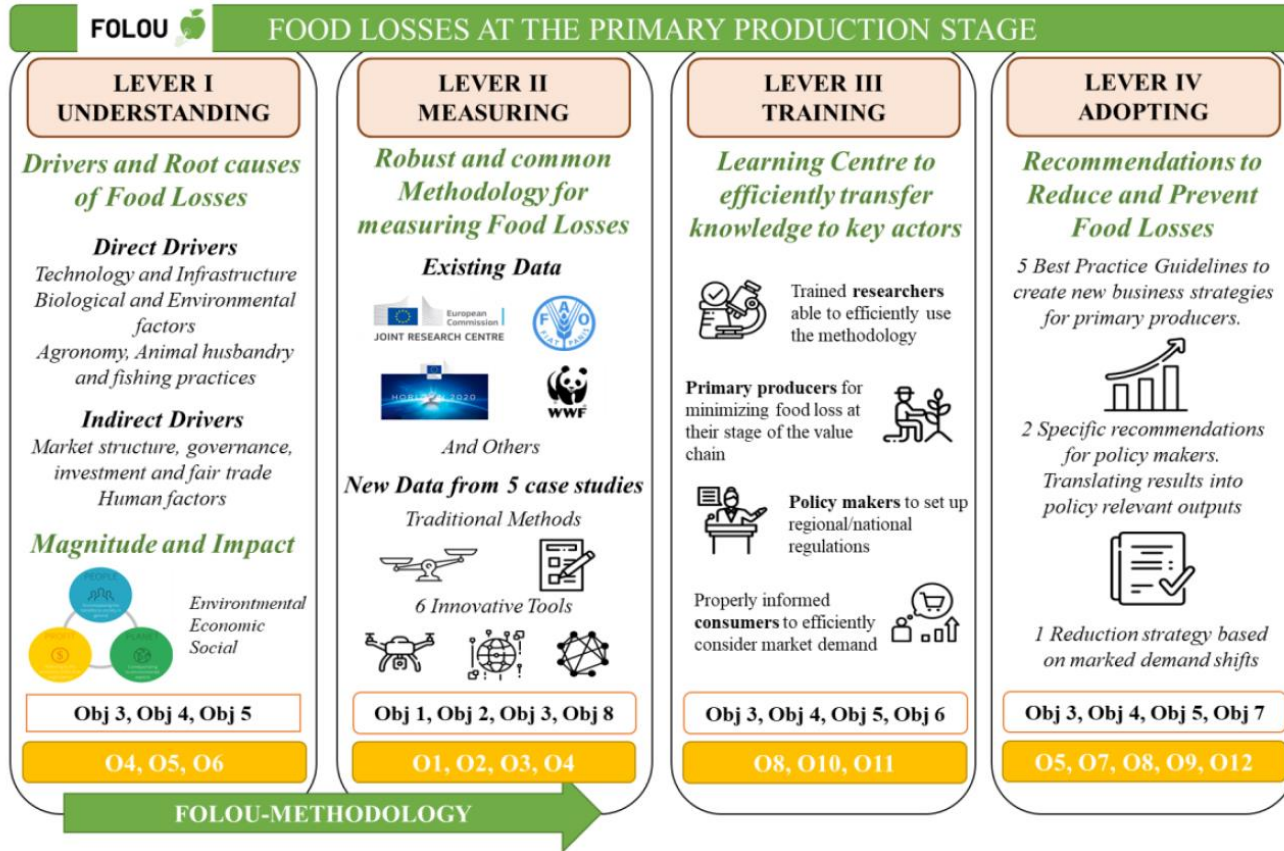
FOLOU

FOOD LOSSES AT THE PRIMARY PRODUCTION STAGE

LEVER I
UNDERSTANDING

Drivers and Root causes of Food Losses

Direct Drivers
Technology and Infrastructure
Biological and Environmental factors
Agronomy, Animal husbandry and fishing practices

Indirect Drivers
Market structure, governance, investment and fair trade
Human factors

Magnitude and Impact

PEOPLE
PROFIT
PLANET

Environmental
Economic
Social

Obj 3, Obj 4, Obj 5

O4, O5, O6

LEVER II
MEASURING

Robust and common Methodology for measuring Food Losses

Existing Data

European Commission
JOINT RESEARCH CENTRE

FAO FIAT PANIS

HORIZON 2020

WWF

And Others

New Data from 5 case studies

Traditional Methods

6 Innovative Tools

Obj 1, Obj 2, Obj 3, Obj 8

O1, O2, O3, O4

LEVER III
TRAINING

Learning Centre to efficiently transfer knowledge to key actors

Trained researchers able to efficiently use the methodology

Primary producers for minimizing food loss at their stage of the value chain

Policy makers to set up regional/national regulations

Properly informed consumers to efficiently consider market demand

Obj 3, Obj 4, Obj 5, Obj 6

O8, O10, O11

LEVER IV
ADOPTING

Recommendations to Reduce and Prevent Food Losses

5 Best Practice Guidelines to create new business strategies for primary producers.

2 Specific recommendations for policy makers. Translating results into policy relevant outputs

1 Reduction strategy based on marked demand shifts

Obj 3, Obj 4, Obj 5, Obj 7

O5, O7, O8, O9, O12

FOLOU-METHODOLOGY